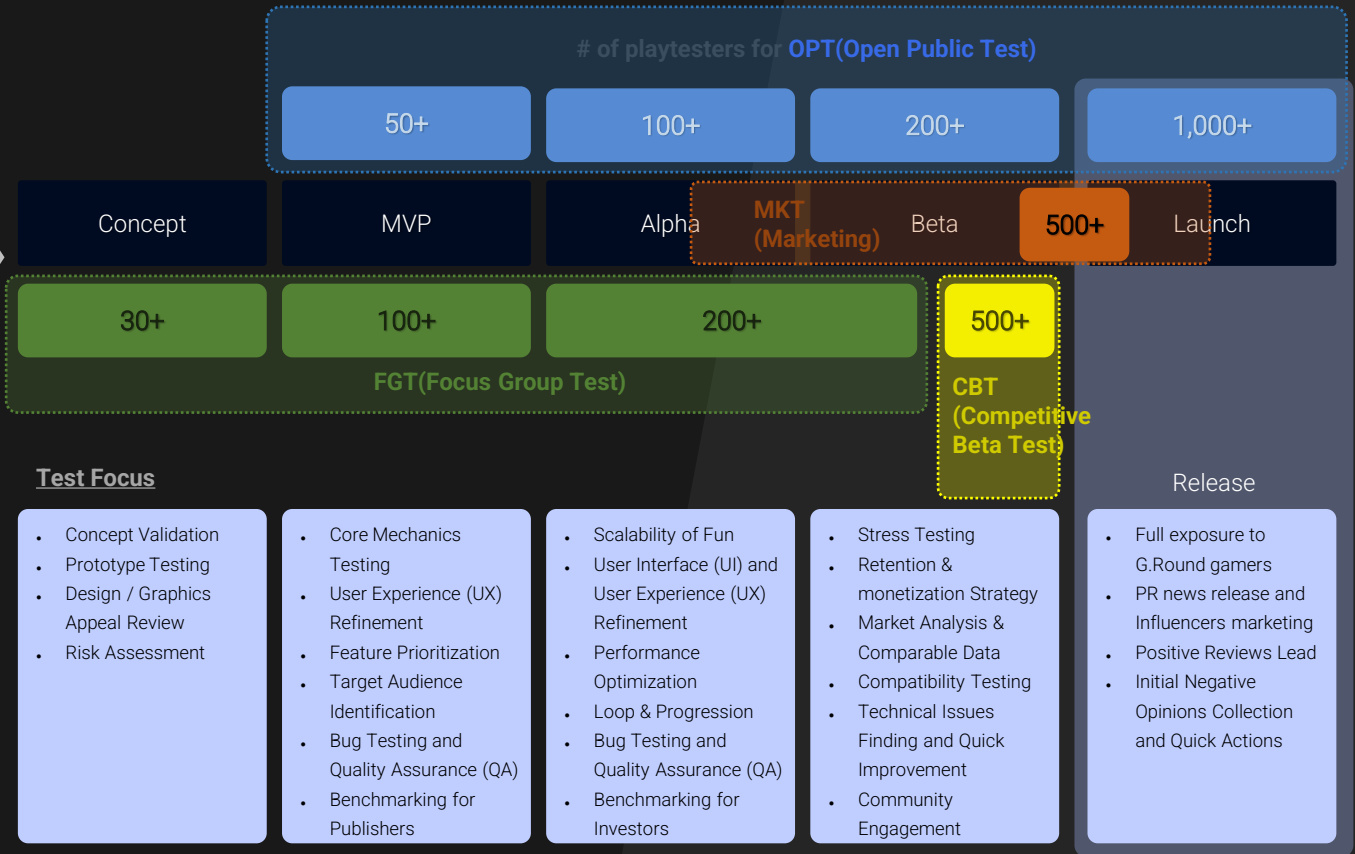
# of playtesters for OPT(Open Public Test)

50+

100+

200+

1,000+

Concept

MVP

Alpha

MKT (Marketing)

Beta

500+

Launch

30+

100+

200+

FGT(Focus Group Test)

500+

CBT (Competitive Beta Test)

Test Focus

Release

- Concept Validation
- Prototype Testing
- Design / Graphics Appeal Review
- Risk Assessment

- Core Mechanics Testing
- User Experience (UX) Refinement
- Feature Prioritization
- Target Audience Identification
- Bug Testing and Quality Assurance (QA)
- Benchmarking for Publishers

- Scalability of Fun
- User Interface (UI) and User Experience (UX) Refinement
- Performance Optimization
- Loop & Progression
- Bug Testing and Quality Assurance (QA)
- Benchmarking for Investors

- Stress Testing
- Retention & monetization Strategy
- Market Analysis & Comparable Data
- Compatibility Testing
- Technical Issues Finding and Quick Improvement
- Community Engagement

- Full exposure to G.Round gamers
- PR news release and Influencers marketing
- Positive Reviews Lead
- Initial Negative Opinions Collection and Quick Actions